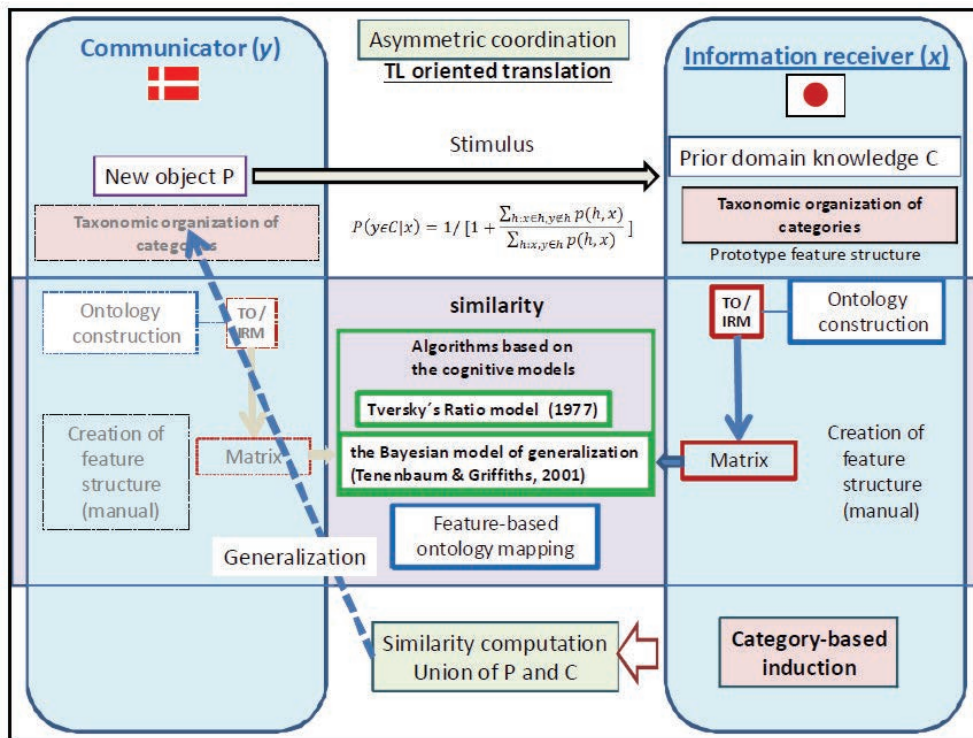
Communicator (y)

Asymmetric coordination
TL oriented translation

Information receiver (x)

Stimulus

New object P

Prior domain knowledge C

Taxonomic organization of categories

$P(y \in C|x) = 1/[1 + \frac{\sum_{h:x \in h, y \notin h} p(h,x)}{\sum_{h:x,y \in h} p(h,x)}]$

Taxonomic organization of categories
Prototype feature structure

similarity

Ontology construction

TO/IRM

TO/IRM

Ontology construction

Algorithms based on the cognitive models

Tversky´s Ratio model (1977)

Creation of feature structure (manual)

Matrix

the Bayesian model of generalization (Tenenbaum & Griffiths, 2001)

Matrix

Creation of feature structure (manual)

Feature-based ontology mapping

Generalization

Similarity computation
Union of P and C

Category-based induction